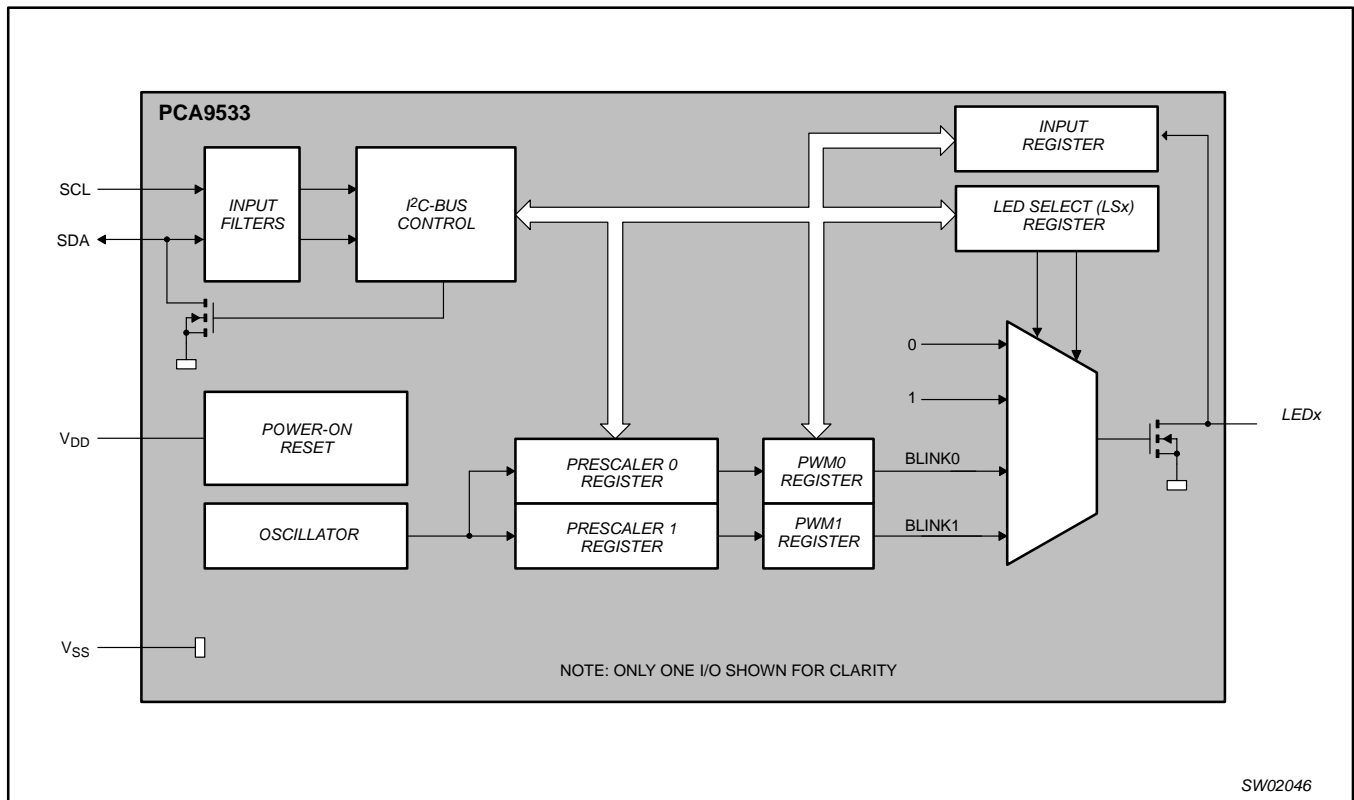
PCA9533

INPUT REGISTER

SCL

INPUT FILTERS

$I^2C$-BUS CONTROL

LED SELECT (LSx) REGISTER

SDA

0

1

LEDx

$V_{DD}$

POWER-ON RESET

PRESCALER 0 REGISTER

PWM0 REGISTER

BLINK0

OSCILLATOR

PRESCALER 1 REGISTER

PWM1 REGISTER

BLINK1

$V_{SS}$

NOTE: ONLY ONE I/O SHOWN FOR CLARITY

SW02046